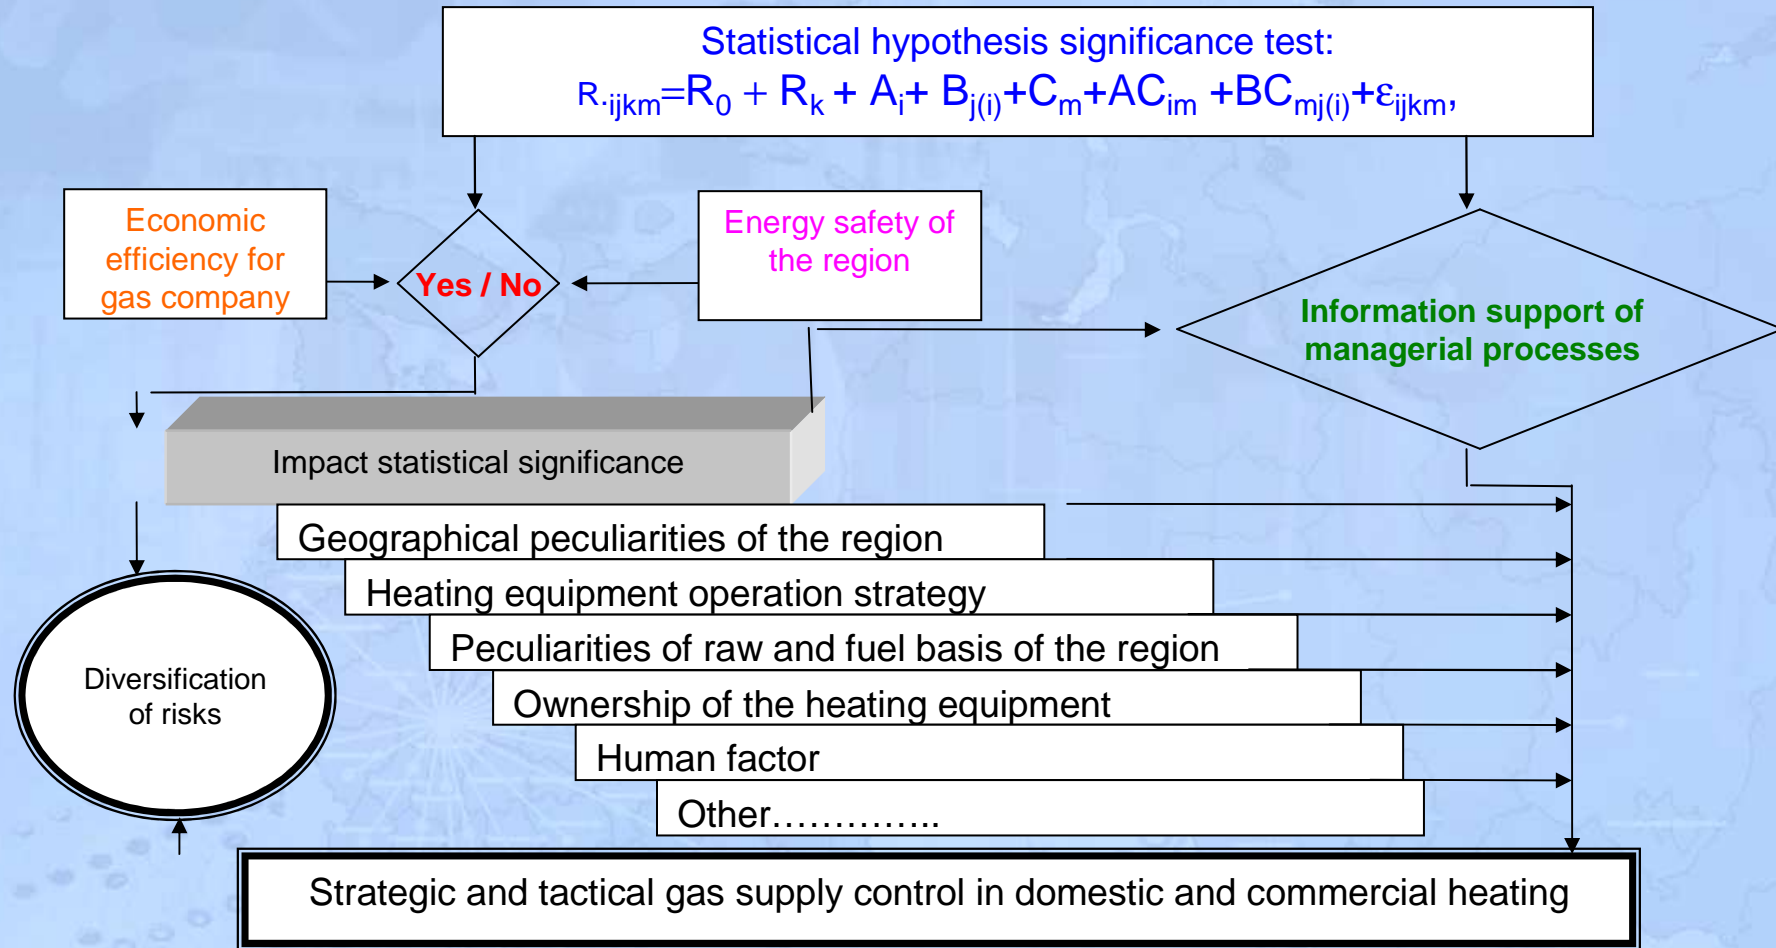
Statistical hypothesis significance test:
$R_{\cdot ijkm}=R_0 + R_k + A_i + B_{j(i)} + C_m + AC_{im} + BC_{mj(i)} + \varepsilon_{ijkm}$,

Economic efficiency for gas company

Yes / No

Energy safety of the region

Information support of managerial processes

Impact statistical significance

Geographical peculiarities of the region

Heating equipment operation strategy

Peculiarities of raw and fuel basis of the region

Ownership of the heating equipment

Human factor

Other…………..

Diversification of risks

Strategic and tactical gas supply control in domestic and commercial heating